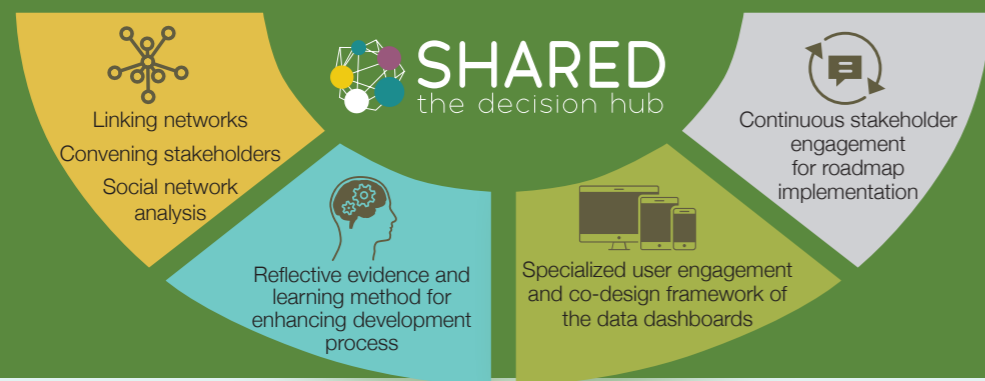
SHARED
the decision hub

Linking networks
Convening stakeholders
Social network analysis

Reflective evidence and learning method for enhancing development process

Specialized user engagement and co-design framework of the data dashboards

Continuous stakeholder engagement for roadmap implementation